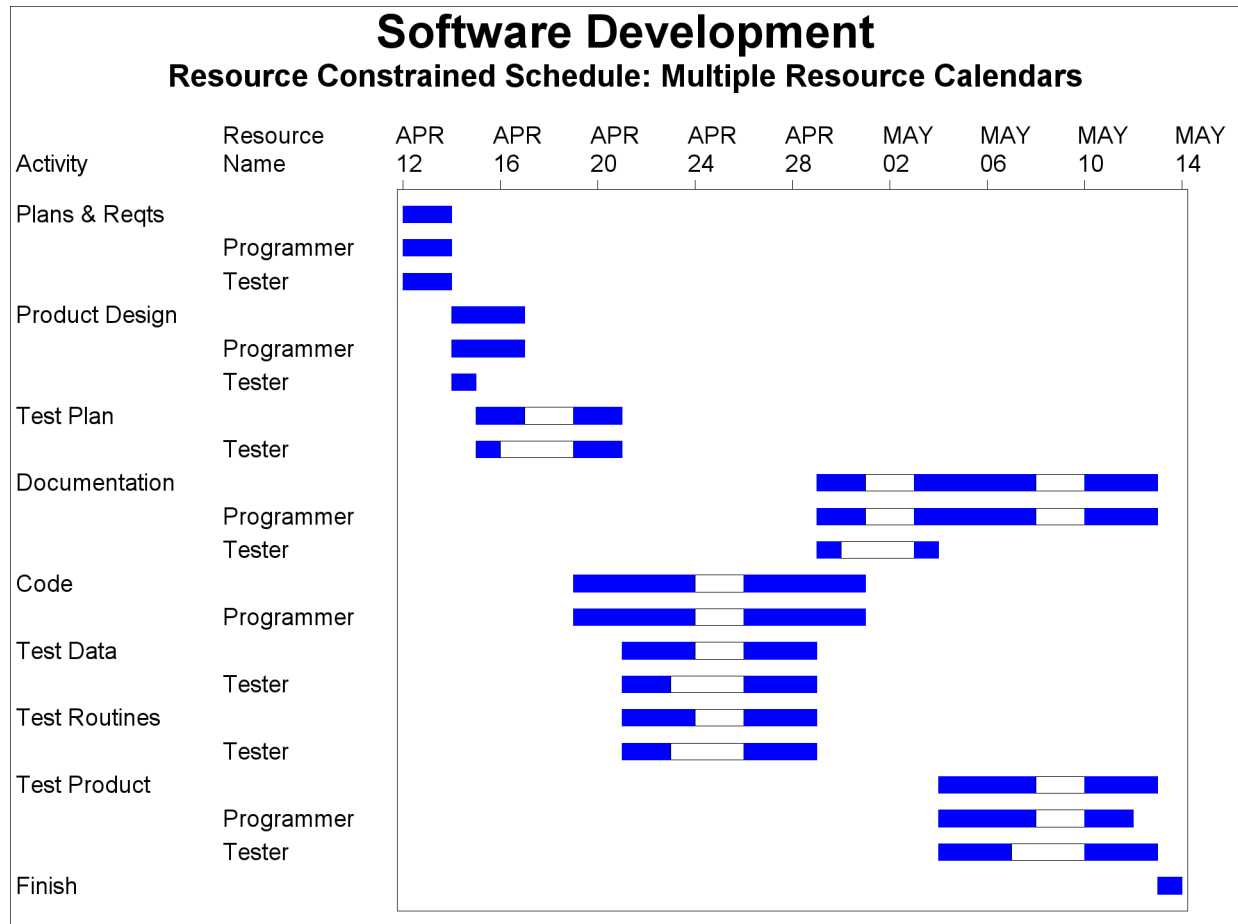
Software Development
Resource Constrained Schedule: Multiple Resource Calendars

| Activity | Resource Name | APR 12 | APR 16 | APR 20 | APR 24 | APR 28 | MAY 02 | MAY 06 | MAY 10 | MAY 14 |
|---|---|---|---|---|---|---|---|---|---|---|
| Plans & Reqts | | | | | | | | | | |
| | Programmer | | | | | | | | | |
| | Tester | | | | | | | | | |
| Product Design | | | | | | | | | | |
| | Programmer | | | | | | | | | |
| | Tester | | | | | | | | | |
| Test Plan | | | | | | | | | | |
| | Tester | | | | | | | | | |
| Documentation | | | | | | | | | | |
| | Programmer | | | | | | | | | |
| | Tester | | | | | | | | | |
| Code | | | | | | | | | | |
| | Programmer | | | | | | | | | |
| Test Data | | | | | | | | | | |
| | Tester | | | | | | | | | |
| Test Routines | | | | | | | | | | |
| | Tester | | | | | | | | | |
| Test Product | | | | | | | | | | |
| | Programmer | | | | | | | | | |
| | Tester | | | | | | | | | |
| Finish | | | | | | | | | | |